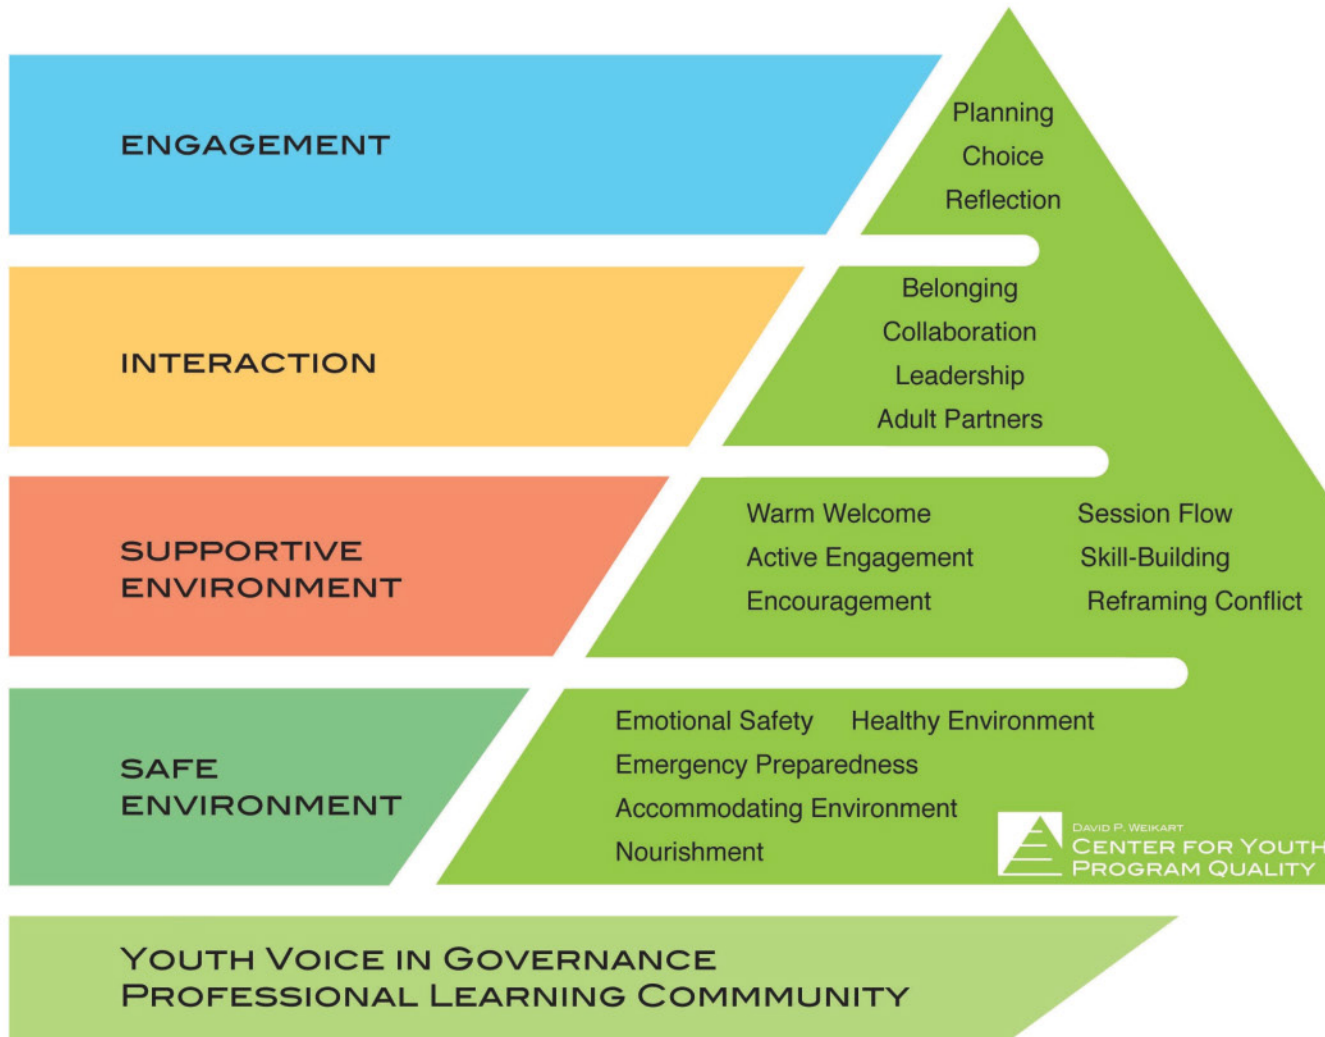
ENGAGEMENT

Planning
Choice
Reflection

INTERACTION

Belonging
Collaboration
Leadership
Adult Partners

SUPPORTIVE ENVIRONMENT

Warm Welcome
Active Engagement
Encouragement

Session Flow
Skill-Building
Reframing Conflict

SAFE ENVIRONMENT

Emotional Safety
Healthy Environment
Emergency Preparedness
Accommodating Environment
Nourishment

DAVID P. WEIKART
CENTER FOR YOUTH
PROGRAM QUALITY

YOUTH VOICE IN GOVERNANCE
PROFESSIONAL LEARNING COMMMUNITY